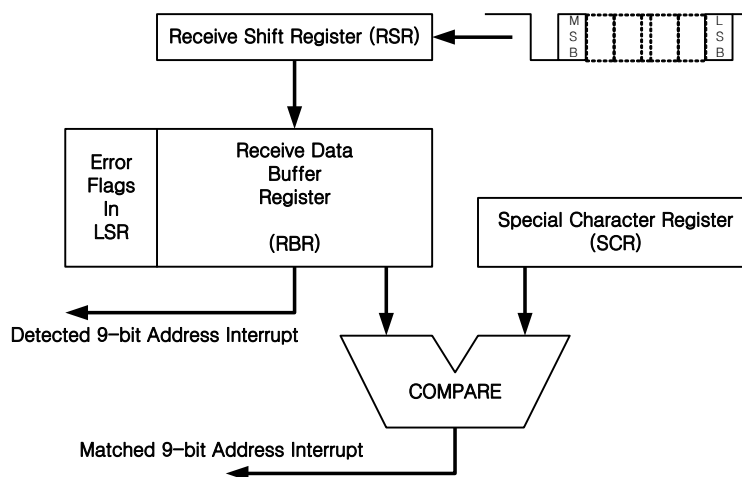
Receive Shift Register (RSR)

M S B

L S B

Error Flags In LSR

Receive Data Buffer Register

(RBR)

Special Character Register (SCR)

Detected 9-bit Address Interrupt

COMPARE

Matched 9-bit Address Interrupt